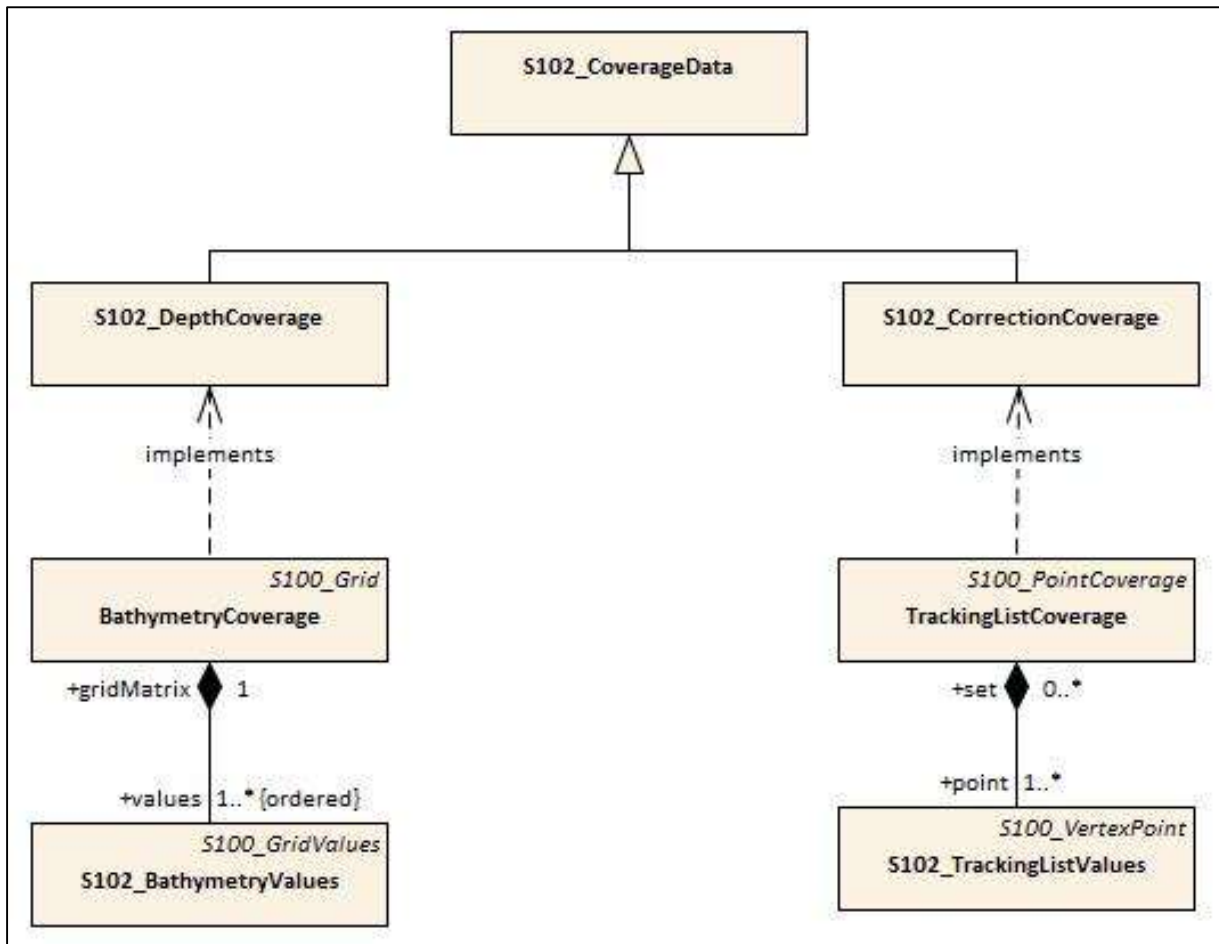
S102_CoverageData

S102_DepthCoverage

S102_CorrectionCoverage

implements

implements

S100_Grid
BathymetryCoverage

S100_PointCoverage
TrackingListCoverage

+gridMatrix 1

+set 0..*

+values 1..* {ordered}

+point 1..*

S100_GridValues
S102_BathymetryValues

S100_VertexPoint
S102_TrackingListValues